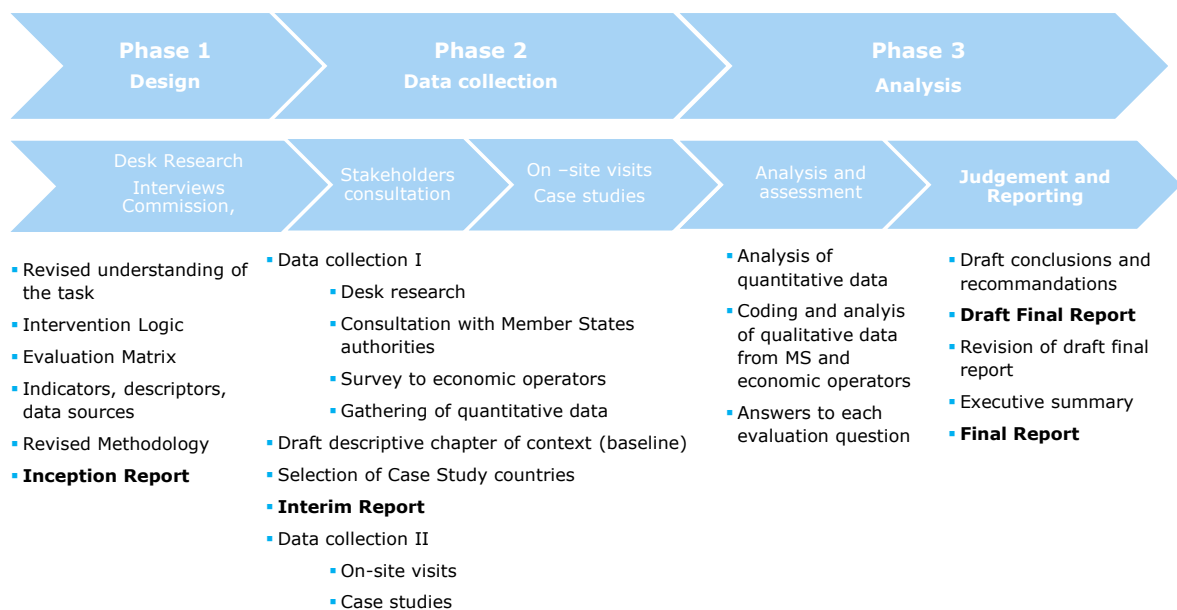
Phase 1
Design

Phase 2
Data collection

Phase 3
Analysis

Desk Research
Interviews
Commission,

Stakeholders consultation

On –site visits
Case studies

Analysis and assessment

Judgement and Reporting

- Revised understanding of the task
- Intervention Logic
- Evaluation Matrix
- Indicators, descriptors, data sources
- Revised Methodology
- **Inception Report**

- Data collection I
  - Desk research
  - Consultation with Member States authorities
  - Survey to economic operators
  - Gathering of quantitative data
- Draft descriptive chapter of context (baseline)
- Selection of Case Study countries
- **Interim Report**
- Data collection II
  - On-site visits
  - Case studies

- Analysis of quantitative data
- Coding and analyis of qualitative data from MS and economic operators
- Answers to each evaluation question

- Draft conclusions and recommandations
- **Draft Final Report**
- Revision of draft final report
- Executive summary
- **Final Report**